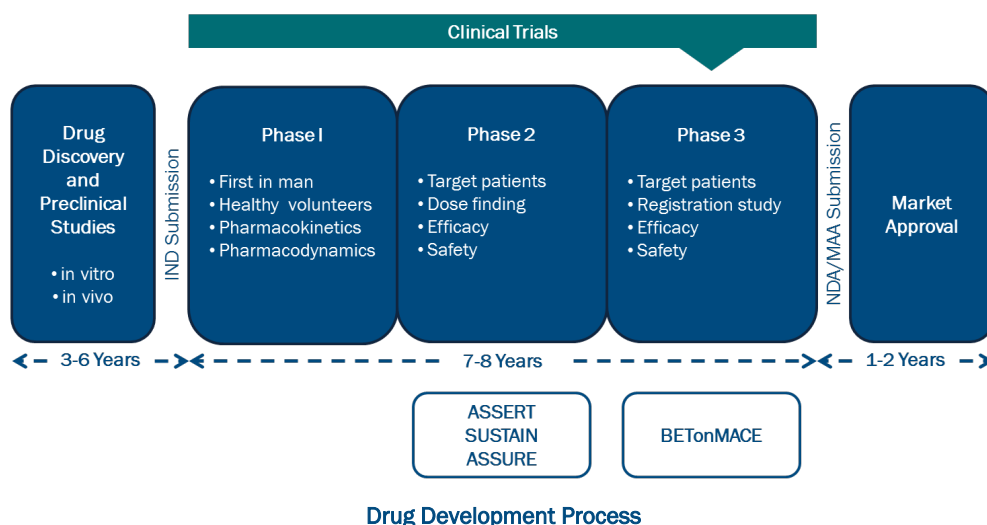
Clinical Trials

Drug Discovery and Preclinical Studies

• in vitro
• in vivo

IND Submission

Phase I

• First in man
• Healthy volunteers
• Pharmacokinetics
• Pharmacodynamics

Phase 2

• Target patients
• Dose finding
• Efficacy
• Safety

Phase 3

• Target patients
• Registration study
• Efficacy
• Safety

NDA/MAA Submission

Market Approval

3-6 Years

7-8 Years

1-2 Years

ASSERT
SUSTAIN
ASSURE

BETonMACE

Drug Development Process